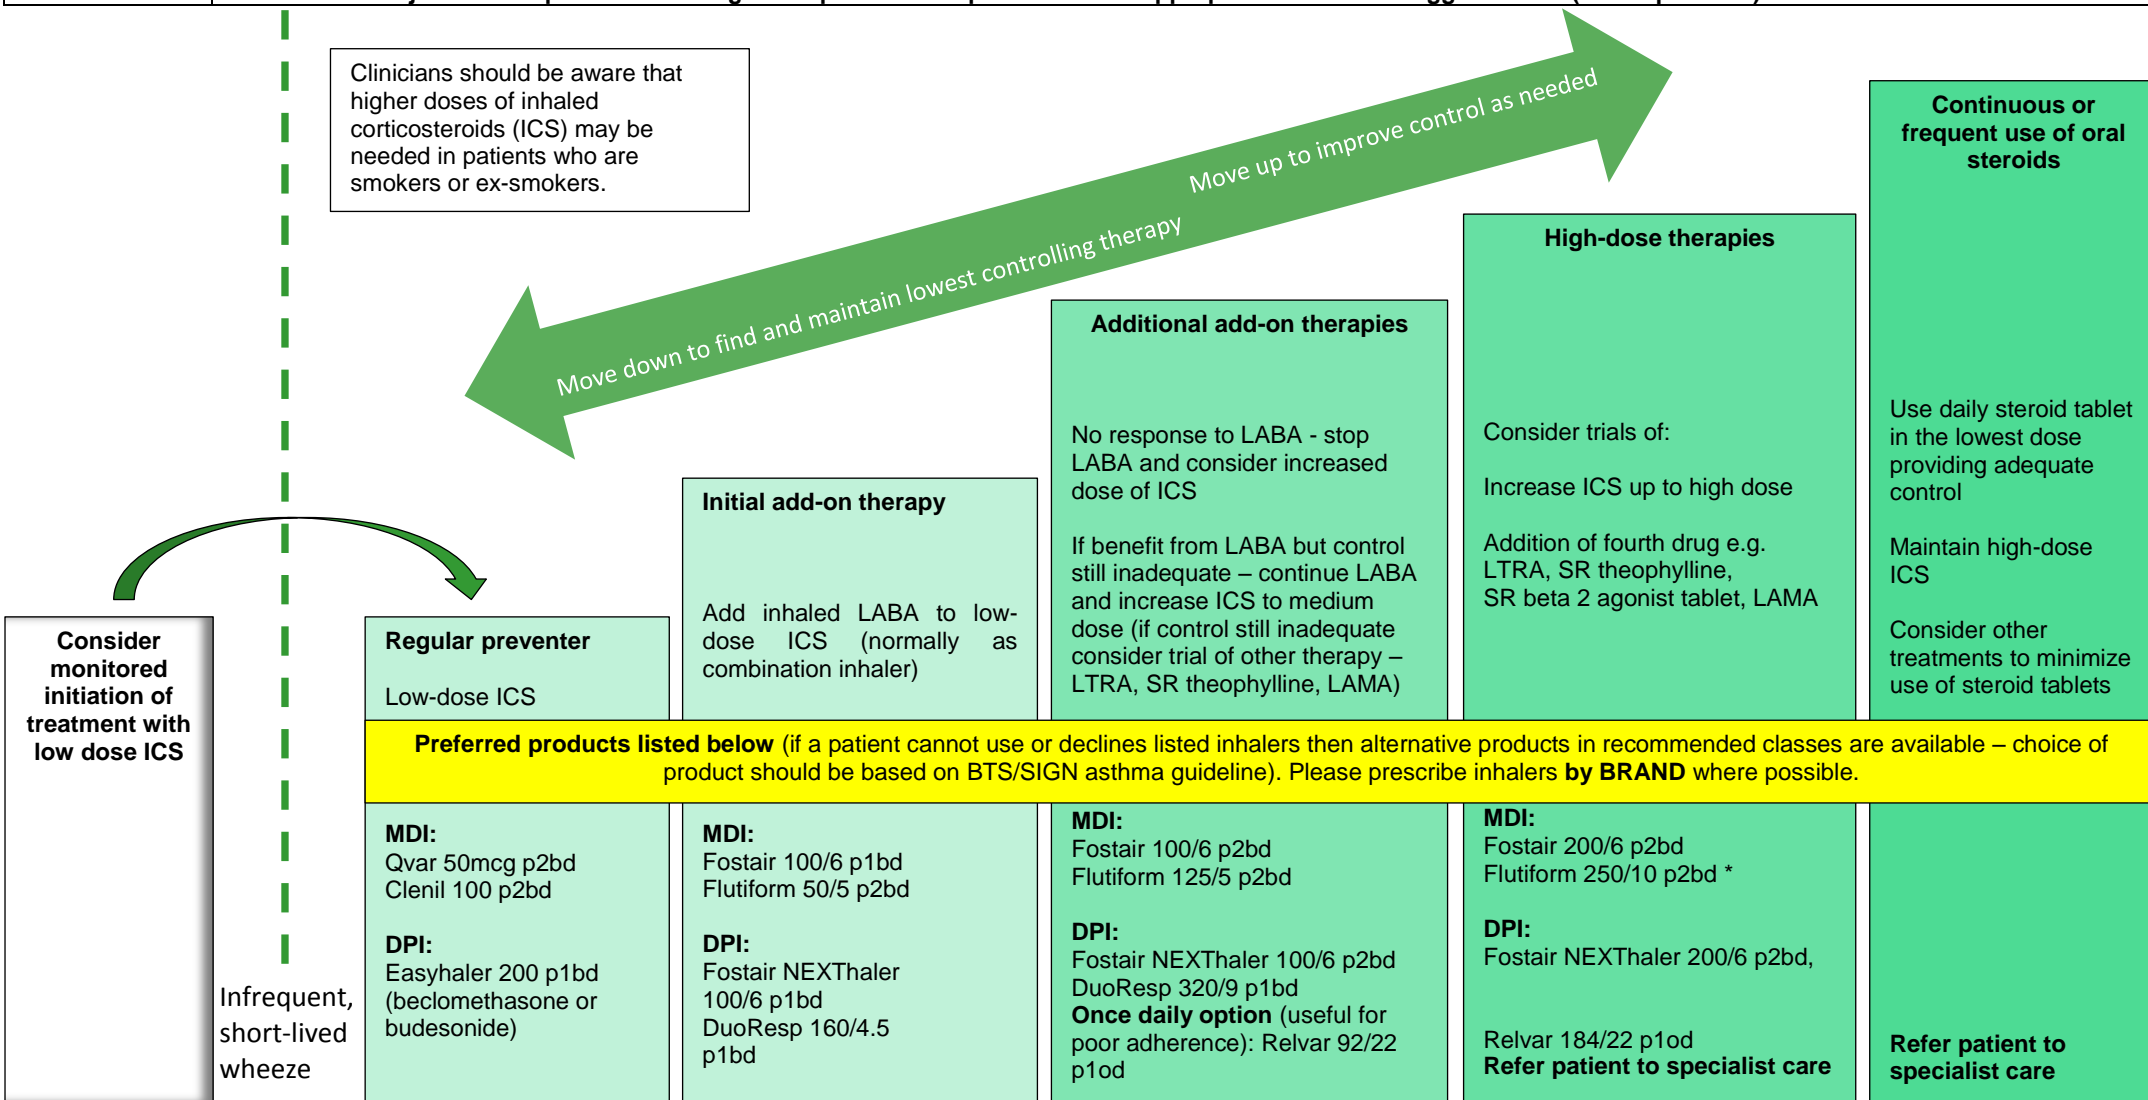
Clinicians should be aware that higher doses of inhaled corticosteroids (ICS) may be needed in patients who are smokers or ex-smokers.

Move up to improve control as needed

Move down to find and maintain lowest controlling therapy

Continuous or frequent use of oral steroids

Use daily steroid tablet in the lowest dose providing adequate control

Maintain high-dose ICS

Consider other treatments to minimize use of steroid tablets

High-dose therapies

Consider trials of:

Increase ICS up to high dose

Addition of fourth drug e.g. LTRA, SR theophylline, SR beta 2 agonist tablet, LAMA

Additional add-on therapies

No response to LABA - stop LABA and consider increased dose of ICS

If benefit from LABA but control still inadequate – continue LABA and increase ICS to medium dose (if control still inadequate consider trial of other therapy – LTRA, SR theophylline, LAMA)

Initial add-on therapy

Add inhaled LABA to low-dose ICS (normally as combination inhaler)

Consider monitored initiation of treatment with low dose ICS

Regular preventer

Low-dose ICS

**Preferred products listed below** (if a patient cannot use or declines listed inhalers then alternative products in recommended classes are available – choice of product should be based on BTS/SIGN asthma guideline). Please prescribe inhalers **by BRAND** where possible.

Infrequent, short-lived wheeze

MDI:
Qvar 50mcg p2bd
Clenil 100 p2bd

DPI:
Easyhaler 200 p1bd (beclomethasone or budesonide)

MDI:
Fostair 100/6 p1bd
Flutiform 50/5 p2bd

DPI:
Fostair NEXThaler 100/6 p1bd
DuoResp 160/4.5 p1bd

MDI:
Fostair 100/6 p2bd
Flutiform 125/5 p2bd

DPI:
Fostair NEXThaler 100/6 p2bd
DuoResp 320/9 p1bd
**Once daily option** (useful for poor adherence): Relvar 92/22 p1od

MDI:
Fostair 200/6 p2bd
Flutiform 250/10 p2bd *

DPI:
Fostair NEXThaler 200/6 p2bd,

Relvar 184/22 p1od
**Refer patient to specialist care**

**Refer patient to specialist care**